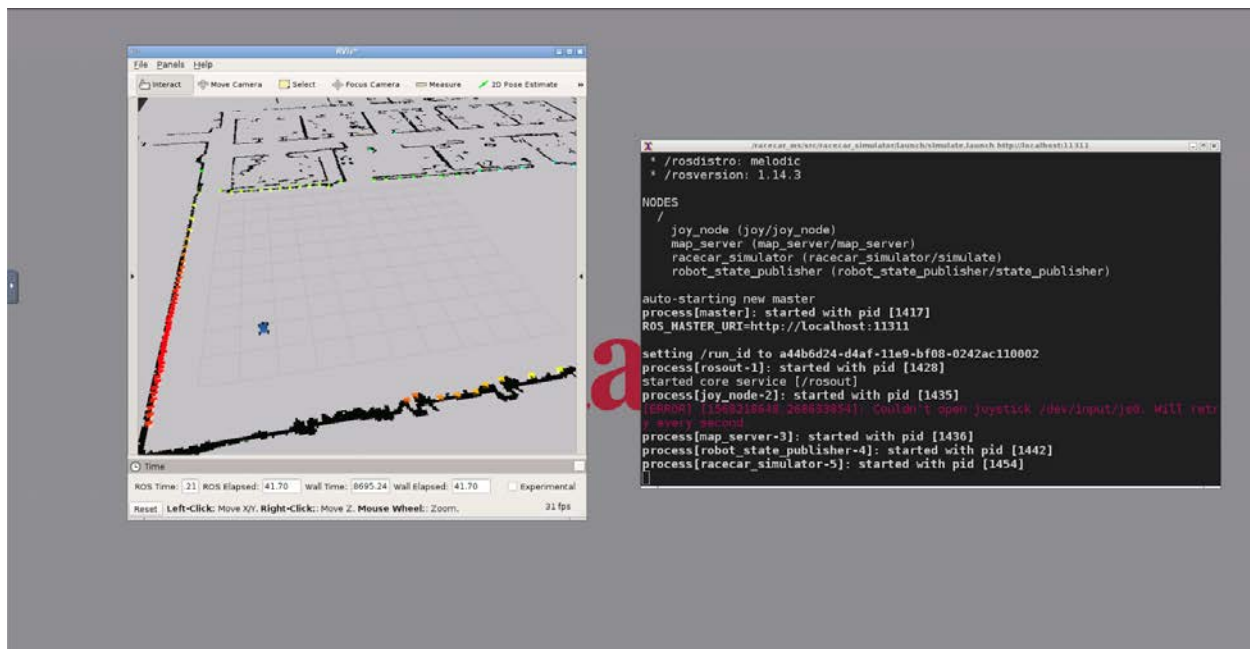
RViz*

File Panels Help

Interact Move Camera Select Focus Camera Measure 2D Pose Estimate

Time

ROS Time: 21 ROS Elapsed: 41.70 Wall Time: 8695.24 Wall Elapsed: 41.70 Experimental

Reset Left-Click: Move X/Y. Right-Click:: Move Z. Mouse Wheel:: Zoom. 31 fps

/racecar_ws/src/racecar_simulator/launch/simulate.launch http://localhost:11311

* /rosdistro: melodic
* /rosversion: 1.14.3

NODES
/
joy_node (joy/joy_node)
map_server (map_server/map_server)
racecar_simulator (racecar_simulator/simulate)
robot_state_publisher (robot_state_publisher/state_publisher)

auto-starting new master
process[master]: started with pid [1417]
ROS_MASTER_URI=http://localhost:11311

setting /run_id to a44b6d24-d4af-11e9-bf08-0242ac110002
process[rosout-1]: started with pid [1428]
started core service [/rosout]
process[joy_node-2]: started with pid [1435]
[ERROR] [1568218648.268633854]: Couldn't open joystick /dev/input/js0. Will retry every second
process[map_server-3]: started with pid [1436]
process[robot_state_publisher-4]: started with pid [1442]
process[racecar_simulator-5]: started with pid [1454]

.a